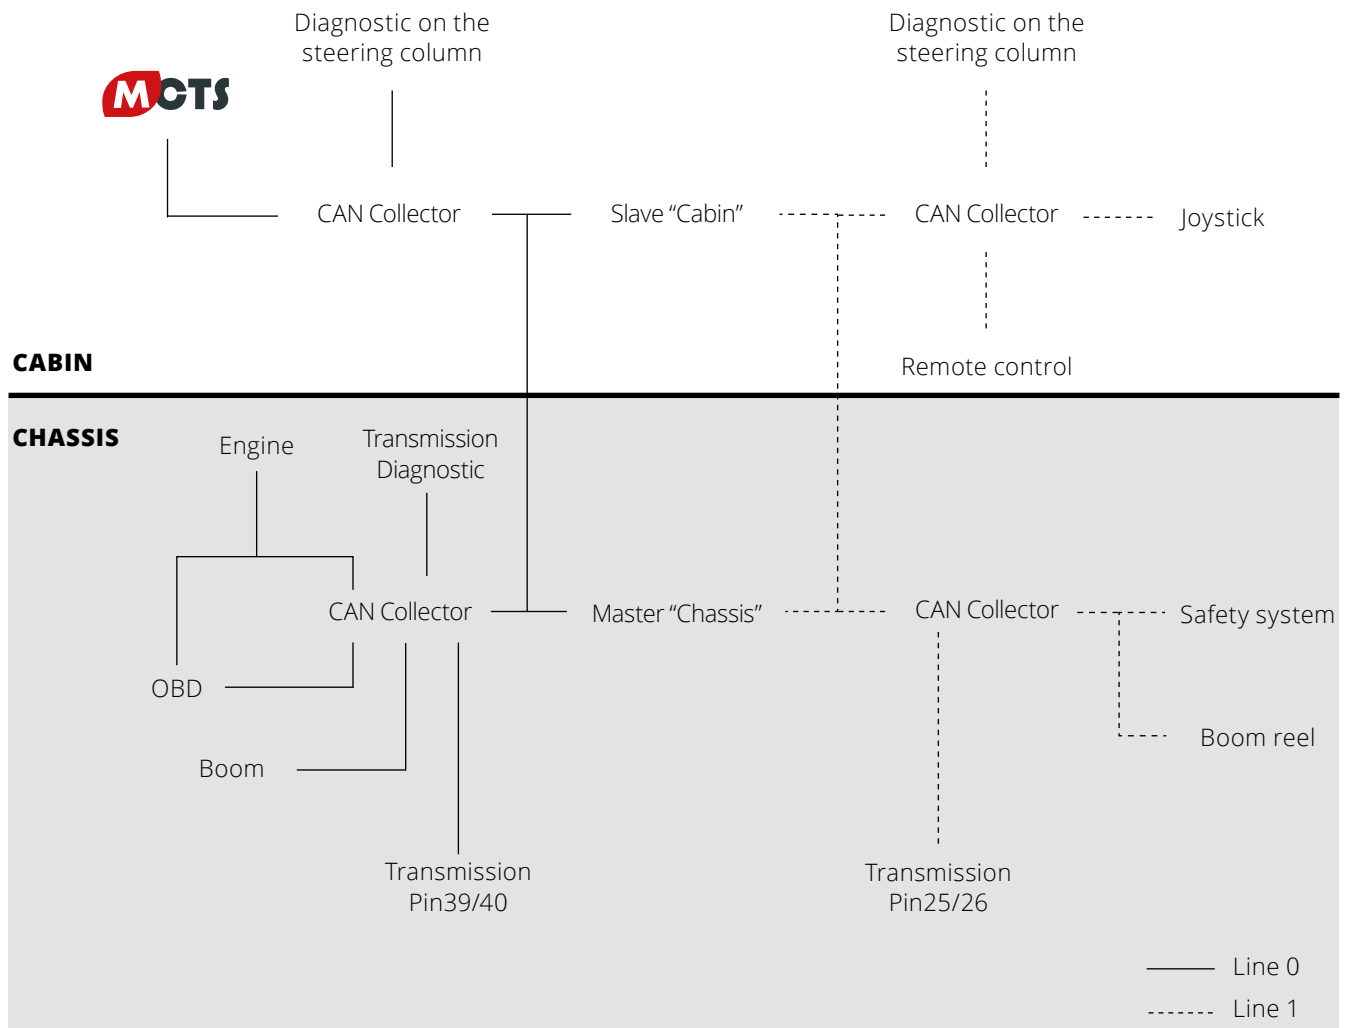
Diagnostic on the steering column

Diagnostic on the steering column

MCTS

CAN Collector

Slave “Cabin”

CAN Collector

Joystick

Remote control

CABIN

CHASSIS

Engine

Transmission Diagnostic

CAN Collector

Master “Chassis”

CAN Collector

Safety system

OBD

Boom reel

Boom

Transmission Pin39/40

Transmission Pin25/26

Line 0

Line 1